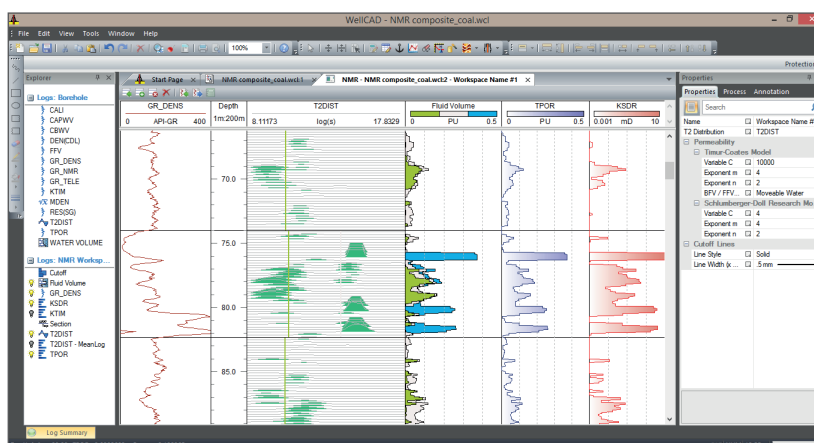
WellCAD - NMR composite_coal.wcl

File Edit View Tools Window Help

100%

Protection

Explorer

Logs: Borehole
CALI
CAPWV
CBWV
DEN(CDL)
FFV
GR_DENS
GR_NMR
GR_TELE
KTIM
MDEN
RES(SG)
T2DIST
TPOR
WATER VOLUME

Logs: NMR Worksp...
Cutoff
Fluid Volume
GR_DENS
KSDR
KTIM
Section
T2DIST
T2DIST - MeanLog
TPOR

Start Page | NMR composite_coal.wcl:1 | NMR - NMR composite_coal.wcl:2 - Workspace Name #1

| GR_DENS | Depth | T2DIST | Fluid Volume | TPOR | KSDR |
|---|---|---|---|---|---|
| 0 API-GR 400 | 1m:200m | 8.11173 log(s) 17.8329 | 0 PU 0.5 | 0 PU 0.5 | 0.001 mD 10 |

70.0
75.0
80.0
85.0

Properties
Properties Process Annotation
Search

| Name | Workspace Name # |
|---|---|
| T2 Distribution | T2DIST |
| Permeability | |
| Timur-Coates Model | |
| Variable C | 10000 |
| Exponent m | 4 |
| Exponent n | 2 |
| BFV / FFV... | Moveable Water |
| Schlumberger-Doll Research Mo | |
| Variable C | 4 |
| Exponent m | 4 |
| Exponent n | 2 |
| Cutoff Lines | |
| Line Style | Solid |
| Line Width (x... | .5 mm |

Log Summary